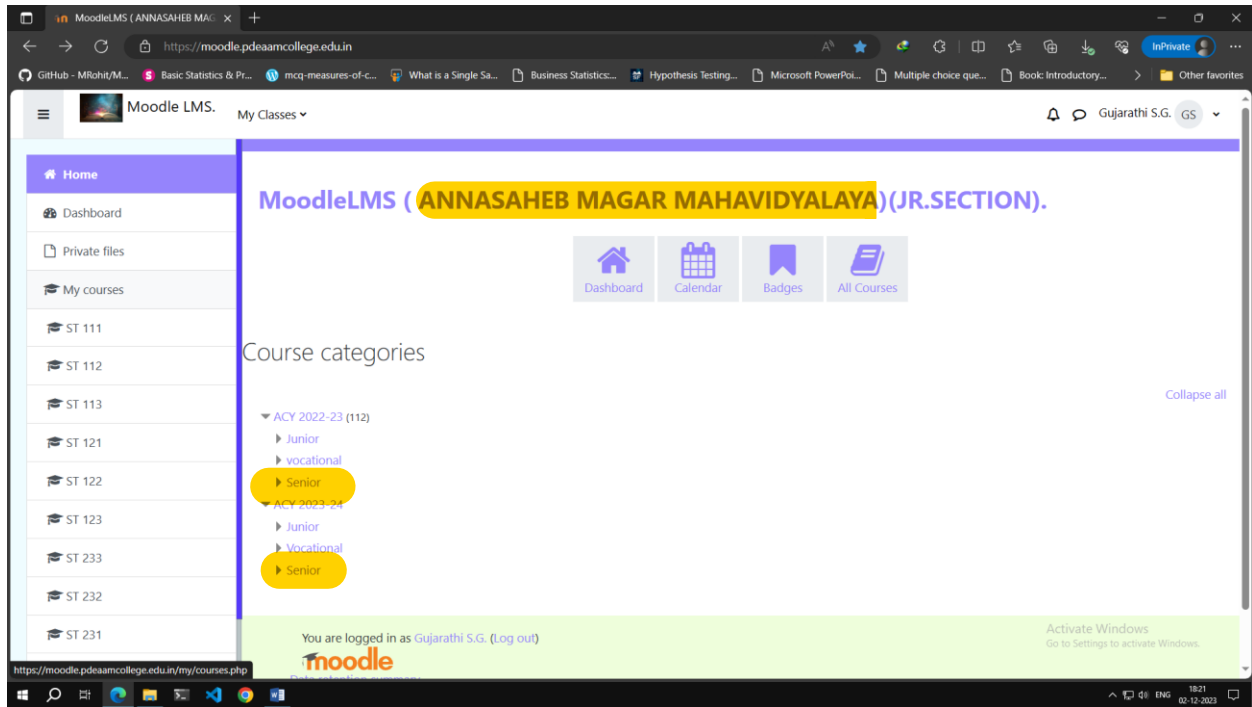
MoodleLMS ( ANNASAHEB MAG ×

https://moodle.pdeaamcollege.edu.in

InPrivate

GitHub - MRohit/M... Basic Statistics & Pr... mcq-measures-of-c... What is a Single Sa... Business Statistics:... Hypothesis Testing... Microsoft PowerPoi... Multiple choice que... Book: Introductory... Other favorites

Moodle LMS.

My Classes

Gujarathi S.G. GS

Home

Dashboard

Private files

My courses

ST 111

ST 112

ST 113

ST 121

ST 122

ST 123

ST 233

ST 232

ST 231

MoodleLMS ( ANNASAHEB MAGAR MAHAVIDYALAYA)(JR.SECTION).

Dashboard Calendar Badges All Courses

Course categories

Collapse all

ACY 2022-23 (112)

Junior

vocational

Senior

ACY 2023-24

Junior

Vocational

Senior

You are logged in as Gujarathi S.G. (Log out)

moodle

Activate Windows
Go to Settings to activate Windows.

https://moodle.pdeaamcollege.edu.in/my/courses.php

ENG 18:21 02-12-2023